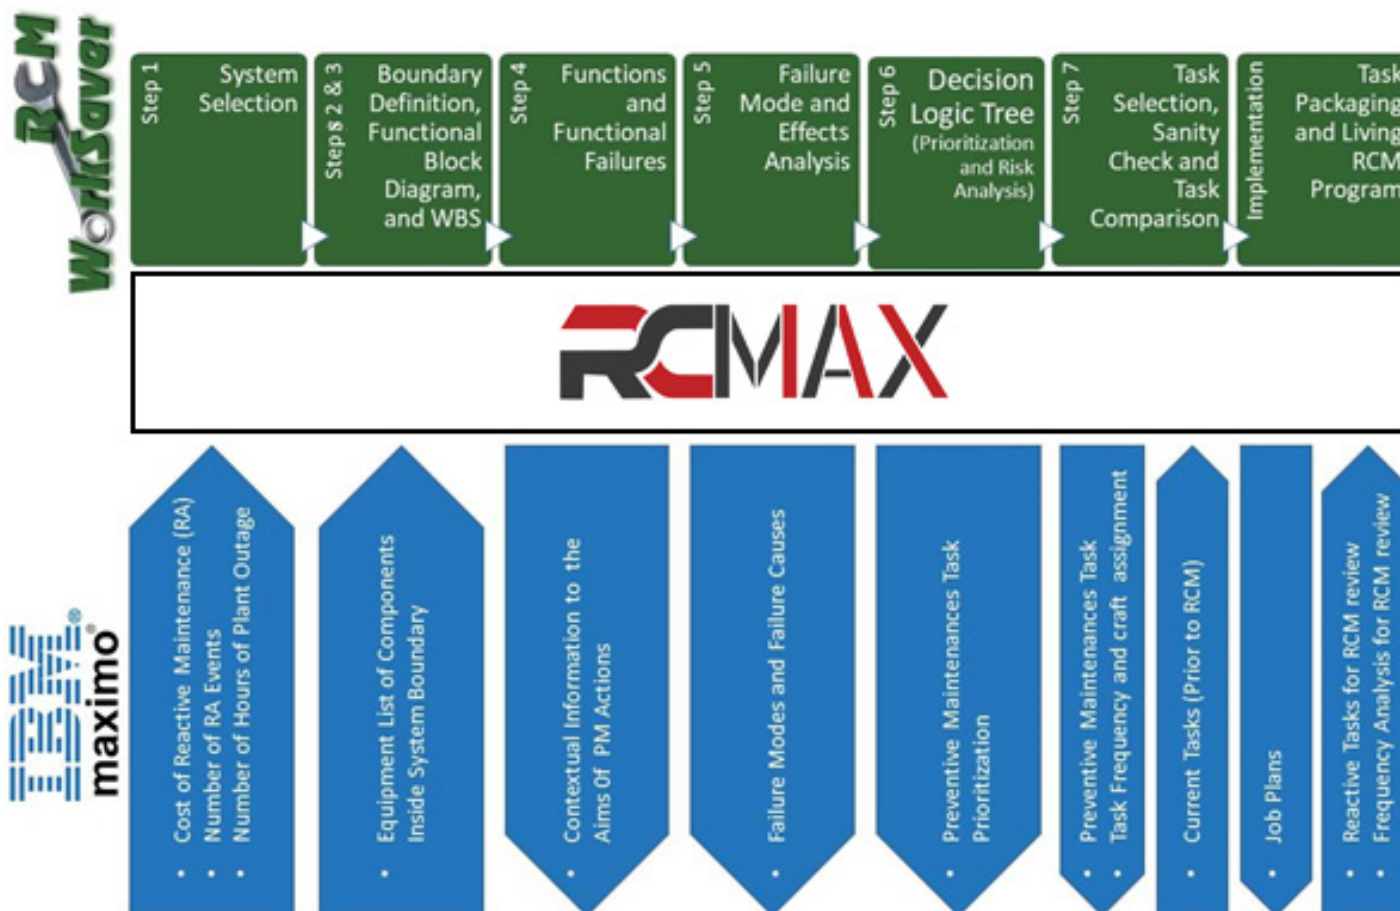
RCM WorkSaver

Step 1 System Selection

Steps 2 & 3 Boundary Definition, Functional Block Diagram, and WBS

Step 4 Functions and Functional Failures

Step 5 Failure Mode and Effects Analysis

Step 6 Decision Logic Tree (Prioritization and Risk Analysis)

Step 7 Task Selection, Sanity Check and Task Comparison

Implementation Task Packaging and Living RCM Program

RCMAX

IBM maximo

• Cost of Reactive Maintenance (RA)
• Number of RA Events
• Number of Hours of Plant Outage

• Equipment List of Components Inside System Boundary

• Contextual Information to the Aims of PM Actions

• Failure Modes and Failure Causes

• Preventive Maintenances Task Prioritization

• Preventive Maintenances Task
• Task Frequency and craft assignment

• Current Tasks (Prior to RCM)

• Job Plans

• Reactive Tasks for RCM review
• Frequency Analysis for RCM review